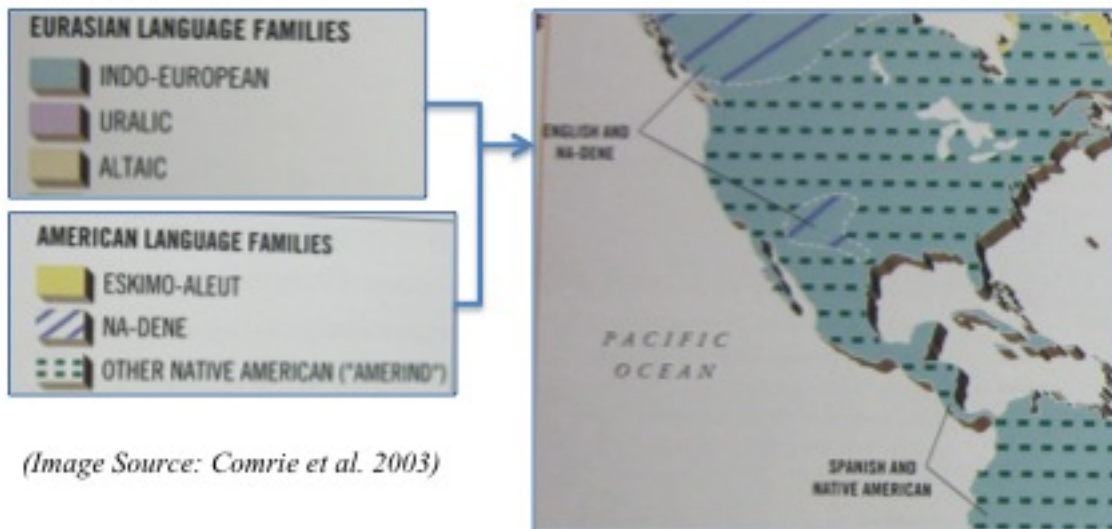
EURASIAN LANGUAGE FAMILIES

INDO-EUROPEAN

URALIC

ALTAIC

AMERICAN LANGUAGE FAMILIES

ESKIMO-ALEUT

NA-DENE

OTHER NATIVE AMERICAN ("AMERIND")

(Image Source: Comrie et al. 2003)

ENGLISH AND NA-DENE

PACIFIC OCEAN

SPANISH AND NATIVE AMERICAN